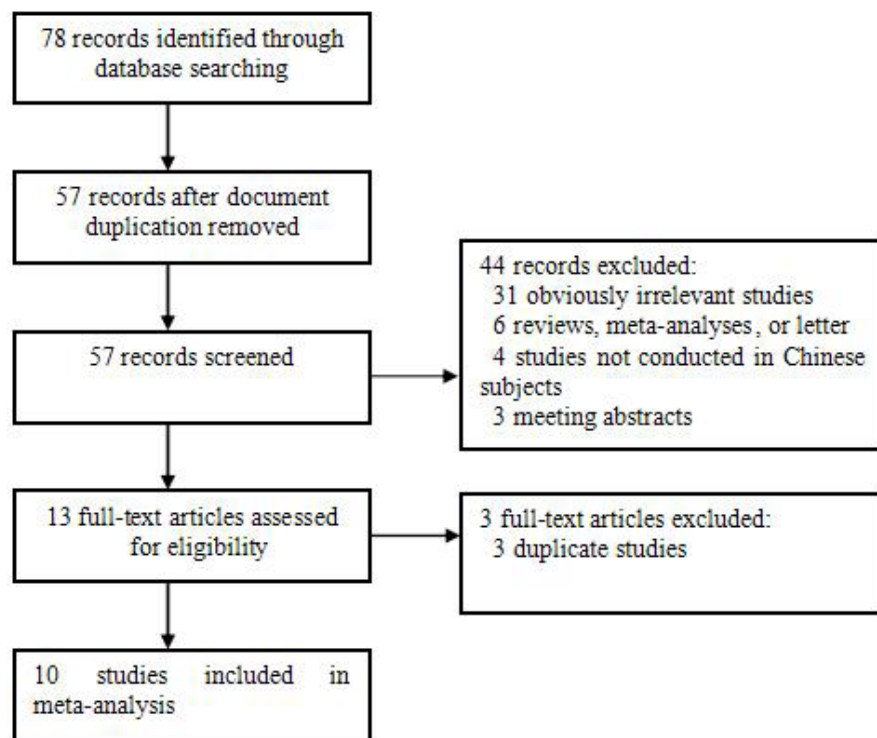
78 records identified through database searching

57 records after document duplication removed

57 records screened

44 records excluded:
31 obviously irrelevant studies
6 reviews, meta-analyses, or letter
4 studies not conducted in Chinese subjects
3 meeting abstracts

13 full-text articles assessed for eligibility

3 full-text articles excluded:
3 duplicate studies

10 studies included in meta-analysis